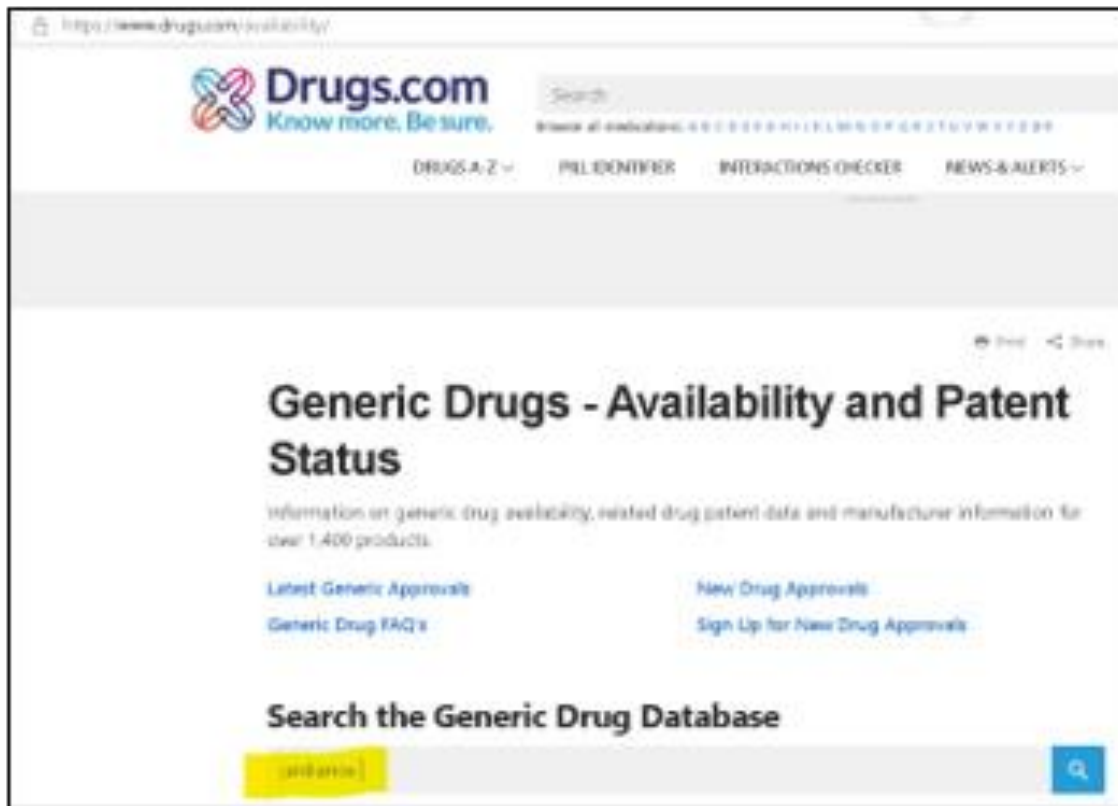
https://www.drugs.com/availability/

Drugs.com
Know more. Be sure.

Search

Browse all medications: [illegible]

DRUGS A-Z
PILL IDENTIFIER
INTERACTIONS CHECKER
NEWS & ALERTS

Print
Share

Generic Drugs - Availability and Patent Status

Information on generic drug availability, related drug patent data and manufacturer information for over 1,400 products.

Latest Generic Approvals
Generic Drug FAQ's
New Drug Approvals
Sign Up for New Drug Approvals

Search the Generic Drug Database

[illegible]